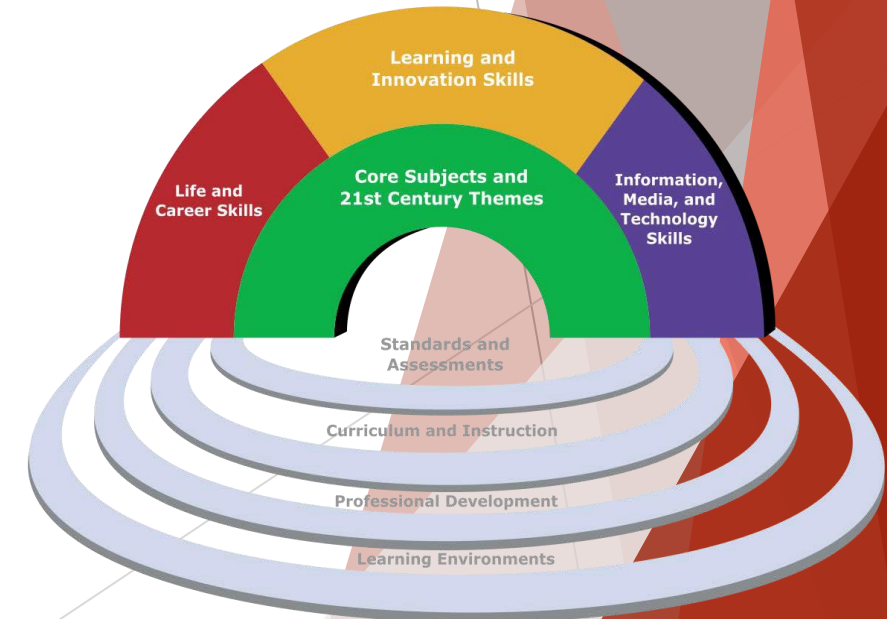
Learning and Innovation Skills

Life and Career Skills

Core Subjects and 21st Century Themes

Information, Media, and Technology Skills

Standards and Assessments

Curriculum and Instruction

Professional Development

Learning Environments